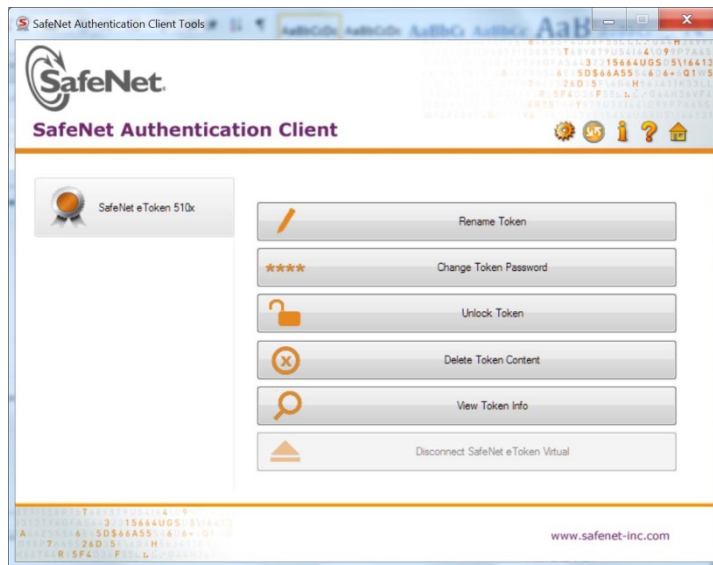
SafeNet Authentication Client Tools

SafeNet.

SafeNet Authentication Client

SafeNet eToken 510x

Rename Token

****

Change Token Password

Unlock Token

Delete Token Content

View Token Info

Disconnect SafeNet eToken Virtual

www.safenet-inc.com